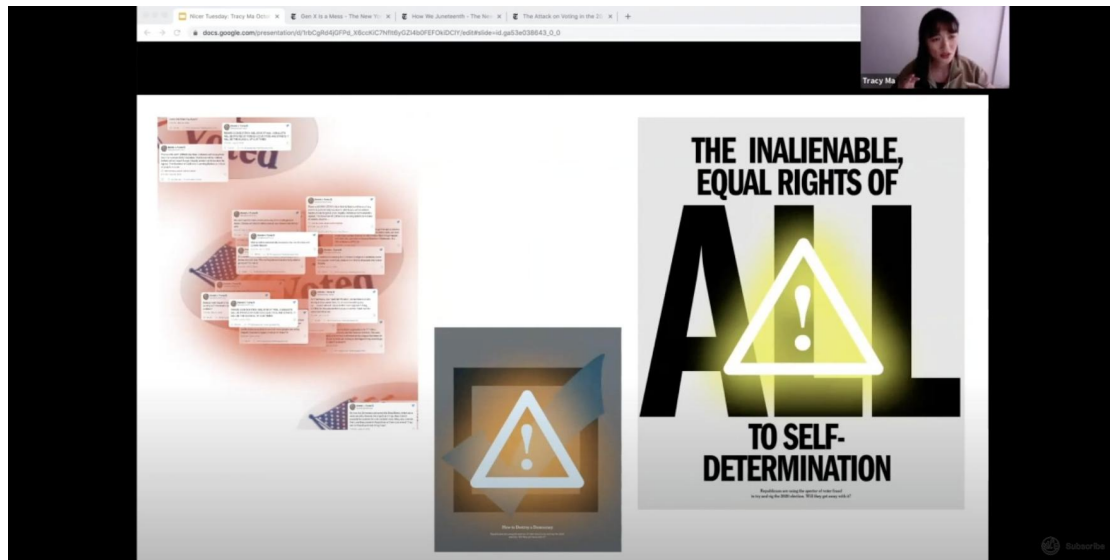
Nicer Tuesday: Tracy Ma Octo ×
Gen X is a Mess - The New Yo ×
How We Juneteenth - The Ne ×
The Attack on Voting in the 2 ×
+

docs.google.com/presentation/d/1rbCgRd4jGFPd_X6ccKIC7hRt6yGZI4b0FEFOkDClY/edit#slide=id.ga63e038643_0_0

Tracy Ma

Voted

Voted

How to Destroy a Democracy

THE INALIENABLE, EQUAL RIGHTS OF

ALL

TO SELF-DETERMINATION

Republicans are using the specter of voter fraud to try and rig the 2020 election. Will they get away with it?

Subscribe